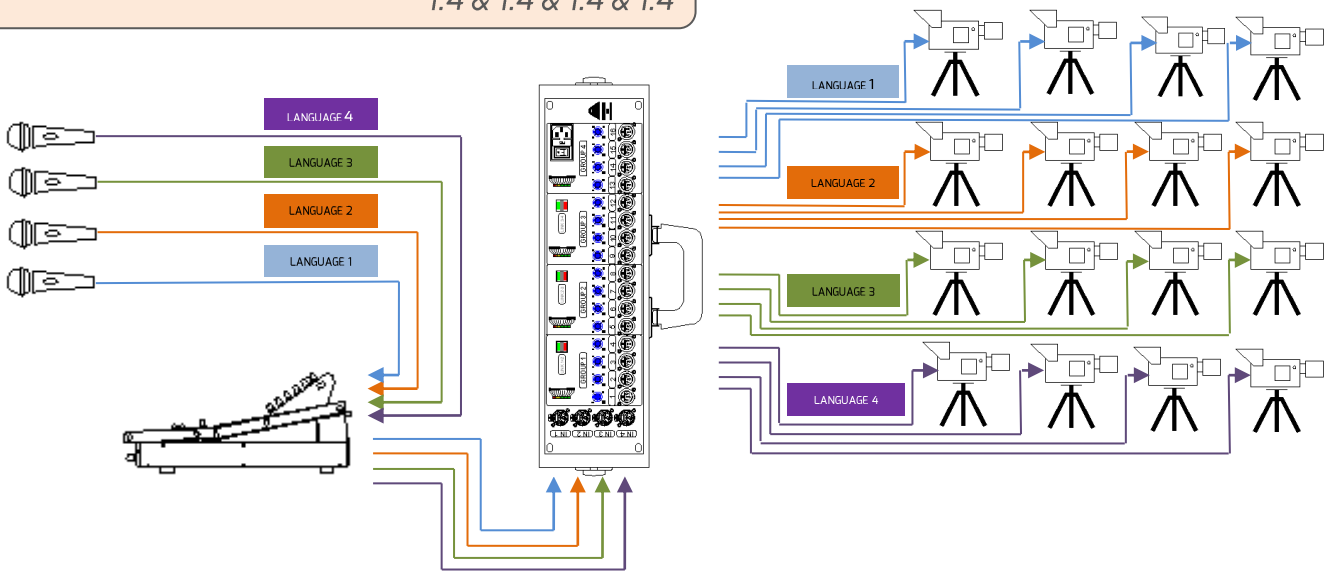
1:4 & 1:4 & 1:4 & 1:4

LANGUAGE 4

LANGUAGE 3

LANGUAGE 2

LANGUAGE 1

GROUP 4

GROUP 3

GROUP 2

GROUP 1

16 15 14 13 12 11 10 9 8 7 6 5 4 3 2 1

1 IN 2 IN 3 IN 4 IN

LANGUAGE 1

LANGUAGE 2

LANGUAGE 3

LANGUAGE 4